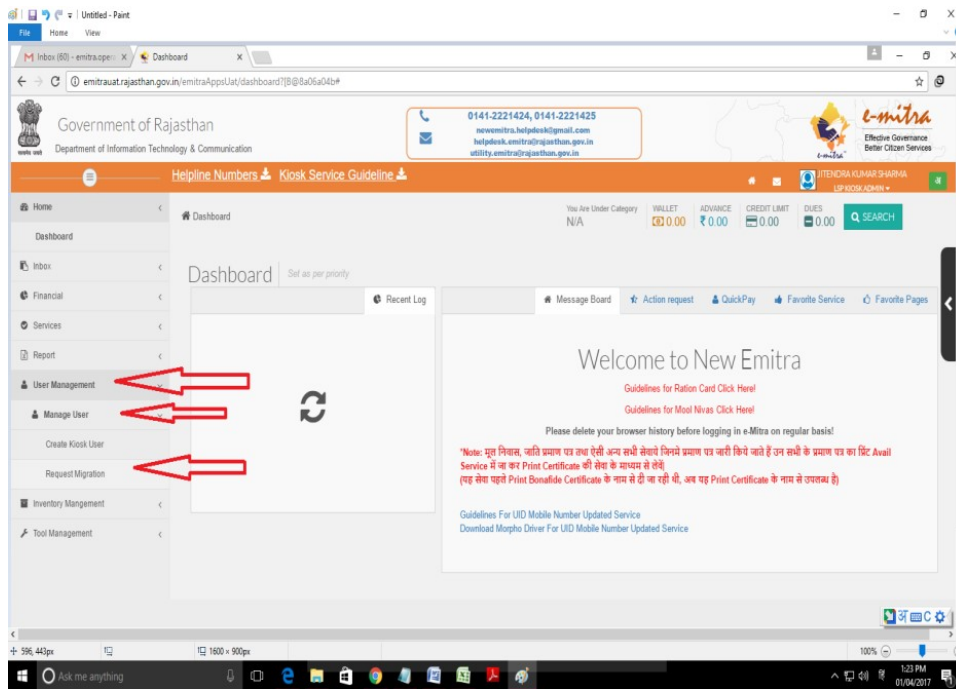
Untitled - Paint
File Home View

Inbox (60) - emitra.opera × Dashboard ×

emitrauat.rajasthan.gov.in/emitraAppsUat/dashboard?[B@8a06a04b#

Government of Rajasthan
Department of Information Technology & Communication

0141-2221424, 0141-2221425
newemitra.helpdesk@gmail.com
helpdesk.emitra@rajasthan.gov.in
utility.emitra@rajasthan.gov.in

e-mitra
Effective Governance
Better Citizen Services

Helpline Numbers Kiosk Service Guideline

JITENDRA KUMAR SHARMA
LSP KIOSK ADMIN

Home
Dashboard
Inbox
Financial
Services
Report
User Management
Manage User
Create Kiosk User
Request Migration
Inventory Mangement
Tool Management

Dashboard

You Are Under Category N/A | WALLET 0.00 | ADVANCE ₹0.00 | CREDIT LIMIT 0.00 | DUES 0.00 | SEARCH

Dashboard Set as per priority

Recent Log

Message Board | Action request | QuickPay | Favorite Service | Favorite Pages

Welcome to New Emitra

Guidelines for Ration Card Click Here!

Guidelines for Mool Nivas Click Here!

Please delete your browser history before logging in e-Mitra on regular basis!

*Note: मूल निवास, जाति प्रमाण पत्र तथा ऐसी अन्य सभी सेवायें जिनमे प्रमाण पत्र जारी किये जाते हैं उन सभी के प्रमाण पत्र का प्रिंट Avail Service में जा कर Print Certificate की सेवा के माध्यम से लेवें।
(यह सेवा पहले Print Bonafide Certificate के नाम से दी जा रही थी, अब यह Print Certificate के नाम से उपलब्ध है)

Guidelines For UID Mobile Number Updated Service
Download Morpho Driver For UID Mobile Number Updated Service

596, 443px 1600 × 900px 100%

Ask me anything
1:23 PM
01/04/2017